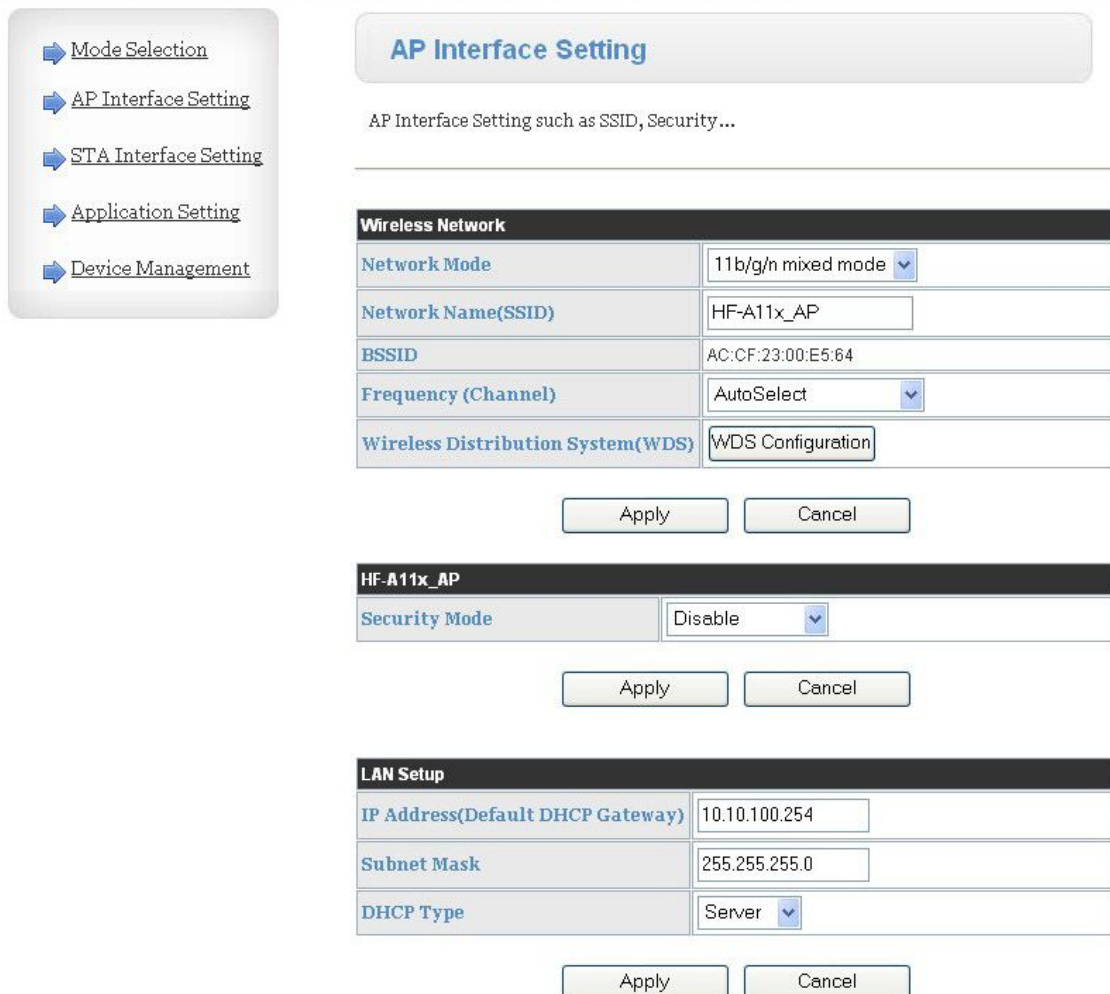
Mode Selection
AP Interface Setting
STA Interface Setting
Application Setting
Device Management

AP Interface Setting

AP Interface Setting such as SSID, Security...

| Wireless Network | |
|---|---|
| Network Mode | 11b/g/n mixed mode |
| Network Name(SSID) | HF-A11x_AP |
| BSSID | AC:CF:23:00:E5:64 |
| Frequency (Channel) | AutoSelect |
| Wireless Distribution System(WDS) | WDS Configuration |

Apply Cancel

| HF-A11x_AP | |
|---|---|
| Security Mode | Disable |

Apply Cancel

| LAN Setup | |
|---|---|
| IP Address(Default DHCP Gateway) | 10.10.100.254 |
| Subnet Mask | 255.255.255.0 |
| DHCP Type | Server |

Apply Cancel